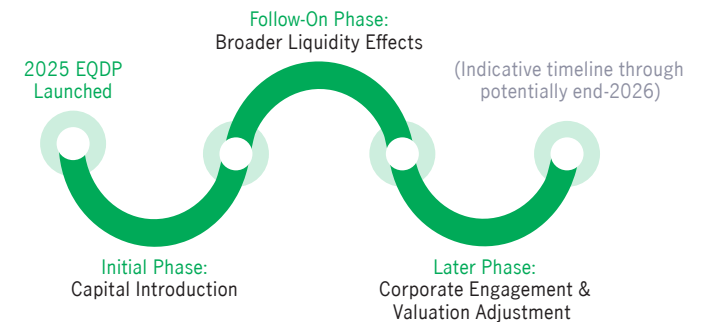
Follow-On Phase:
Broader Liquidity Effects

2025 EQDP
Launched

(Indicative timeline through potentially end-2026)

Initial Phase:
Capital Introduction

Later Phase:
Corporate Engagement & Valuation Adjustment